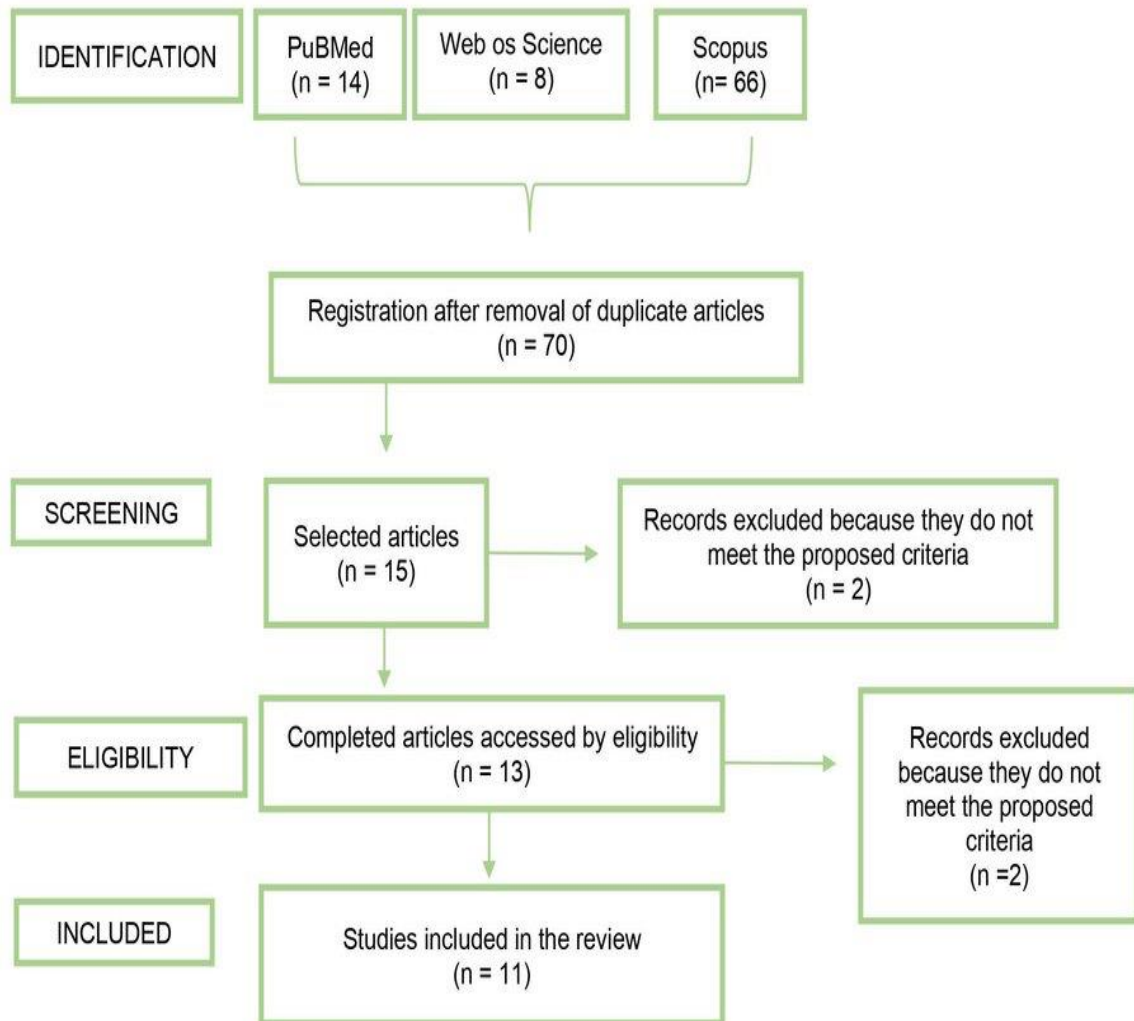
IDENTIFICATION

PuBMed
(n = 14)

Web os Science
(n = 8)

Scopus
(n= 66)

Registration after removal of duplicate articles
(n = 70)

SCREENING

Selected articles
(n = 15)

Records excluded because they do not meet the proposed criteria
(n = 2)

ELIGIBILITY

Completed articles accessed by eligibility
(n = 13)

Records excluded because they do not meet the proposed criteria
(n =2)

INCLUDED

Studies included in the review
(n = 11)